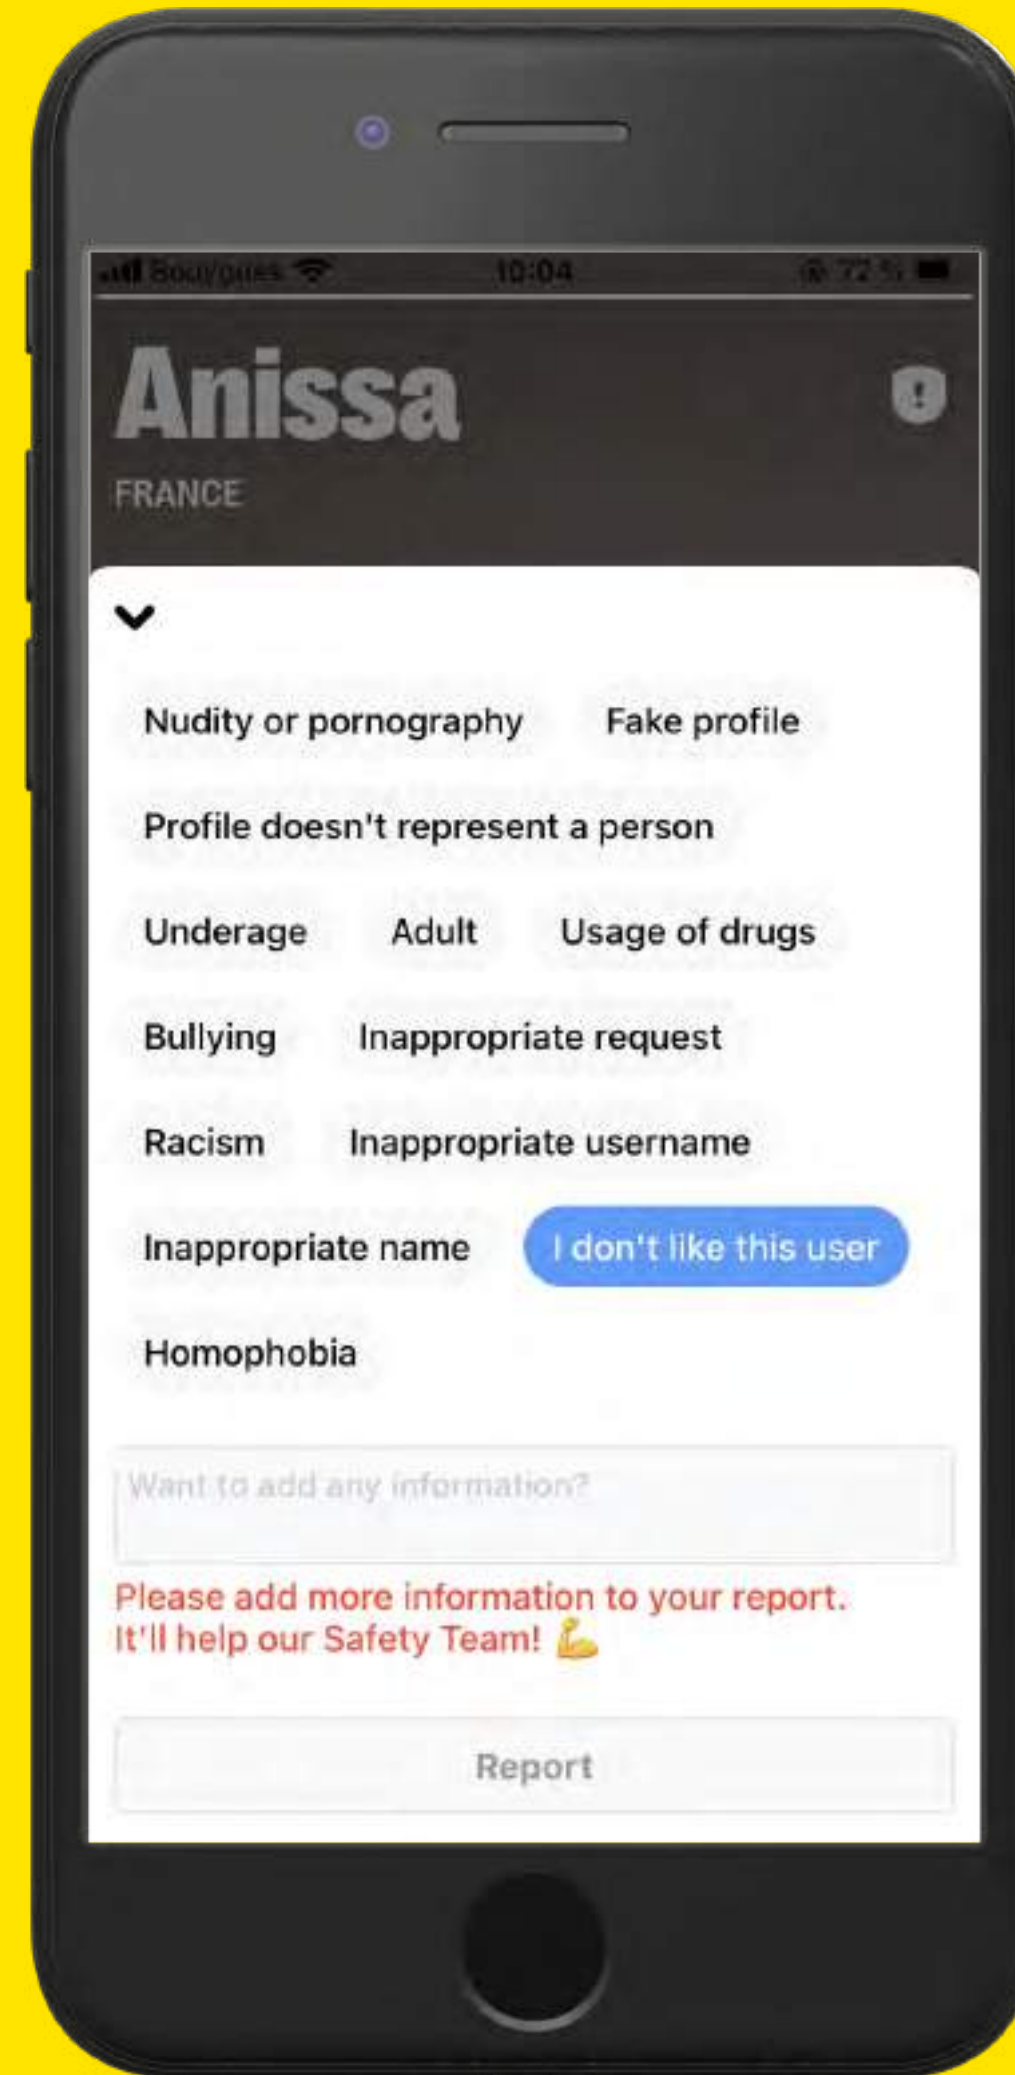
Bouygues 10:04 72 %

Anissa

FRANCE

Nudity or pornography Fake profile

Profile doesn't represent a person

Underage Adult Usage of drugs

Bullying Inappropriate request

Racism Inappropriate username

Inappropriate name I don't like this user

Homophobia

Want to add any information?

Please add more information to your report. It'll help our Safety Team! 💪

Report